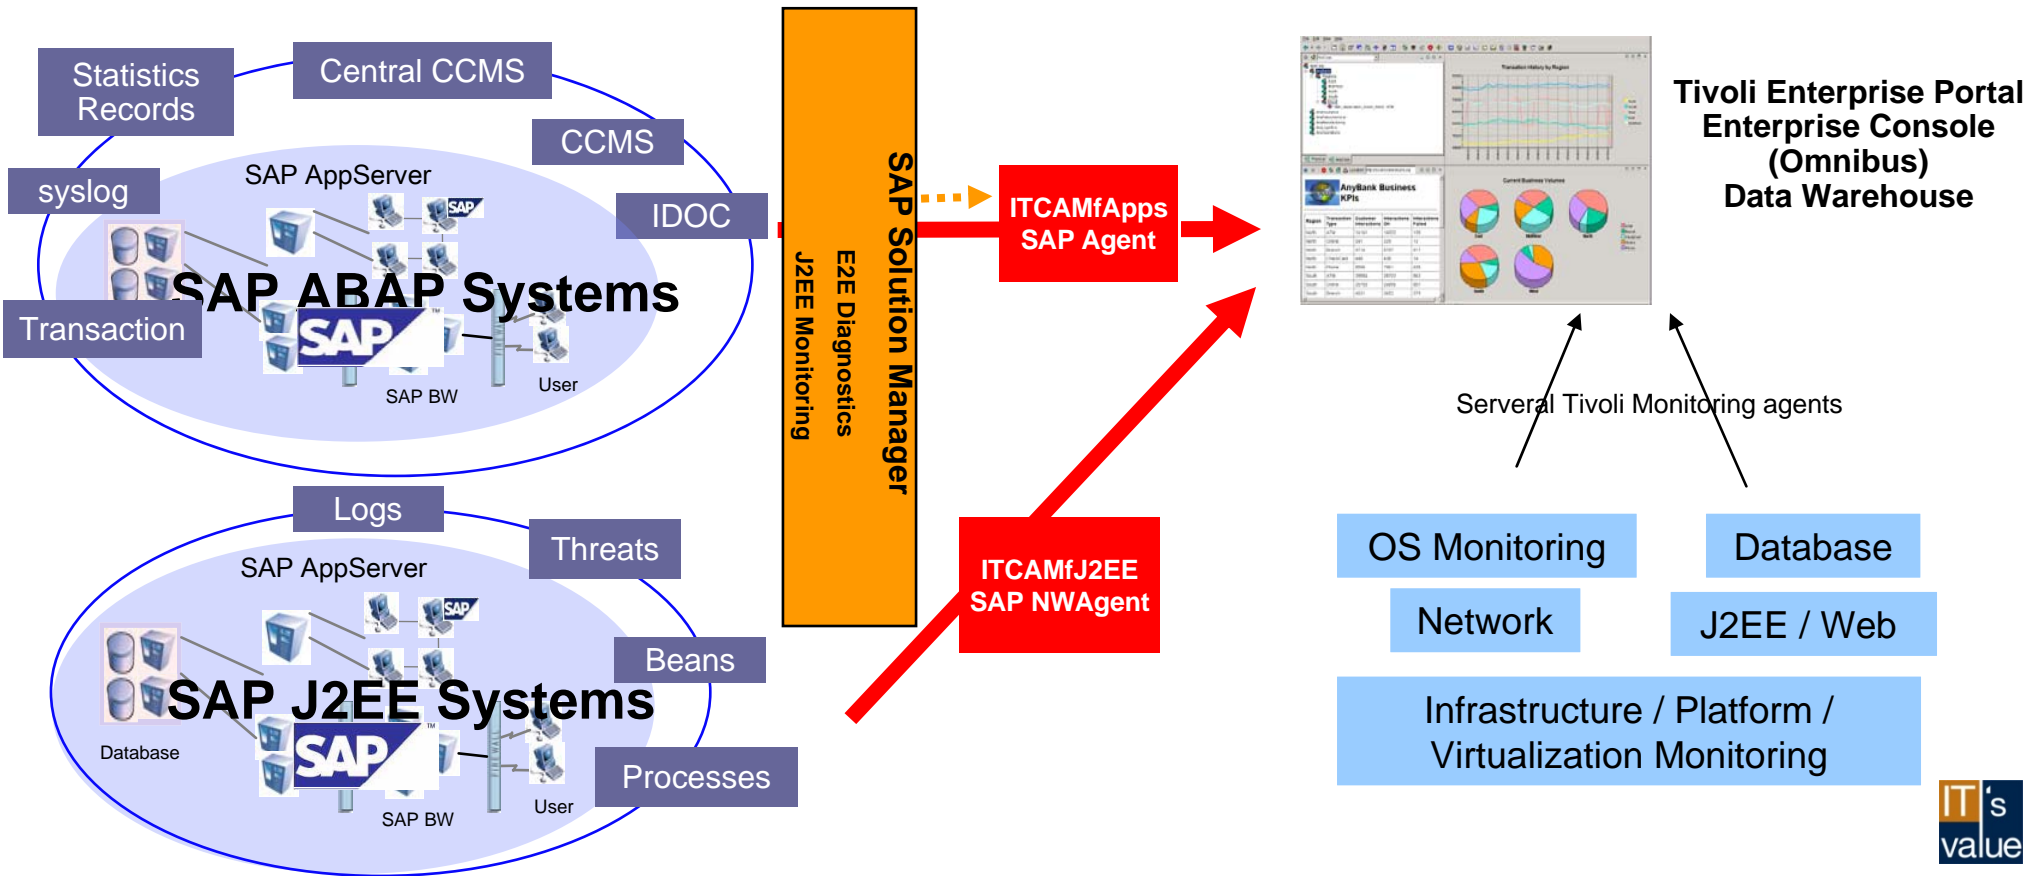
Statistics Records

Central CCMS

CCMS

syslog

SAP AppServer

IDOC

SAP ABAP Systems

Transaction

SAP

SAP BW

User

Logs

Threats

SAP AppServer

Beans

SAP J2EE Systems

Database

SAP

SAP BW

User

Processes

SAP Solution Manager

E2E Diagnostics

J2EE Monitoring

ITCAMfApps SAP Agent

ITCAMfJ2EE SAP NWAgent

Tivoli Enterprise Portal
Enterprise Console
(Omnibus)
Data Warehouse

Serveral Tivoli Monitoring agents

OS Monitoring

Database

Network

J2EE / Web

Infrastructure / Platform / Virtualization Monitoring

IT's value